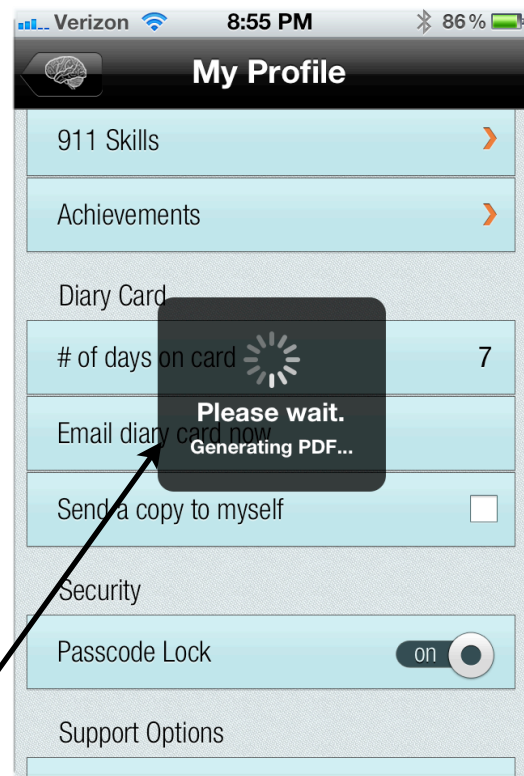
Verizon 8:55 PM 86%

My Profile

911 Skills

Achievements

Diary Card

# of days on card 7

Email diary card now

Send a copy to myself

Please wait.
Generating PDF...

Security

Passcode Lock on

Support Options